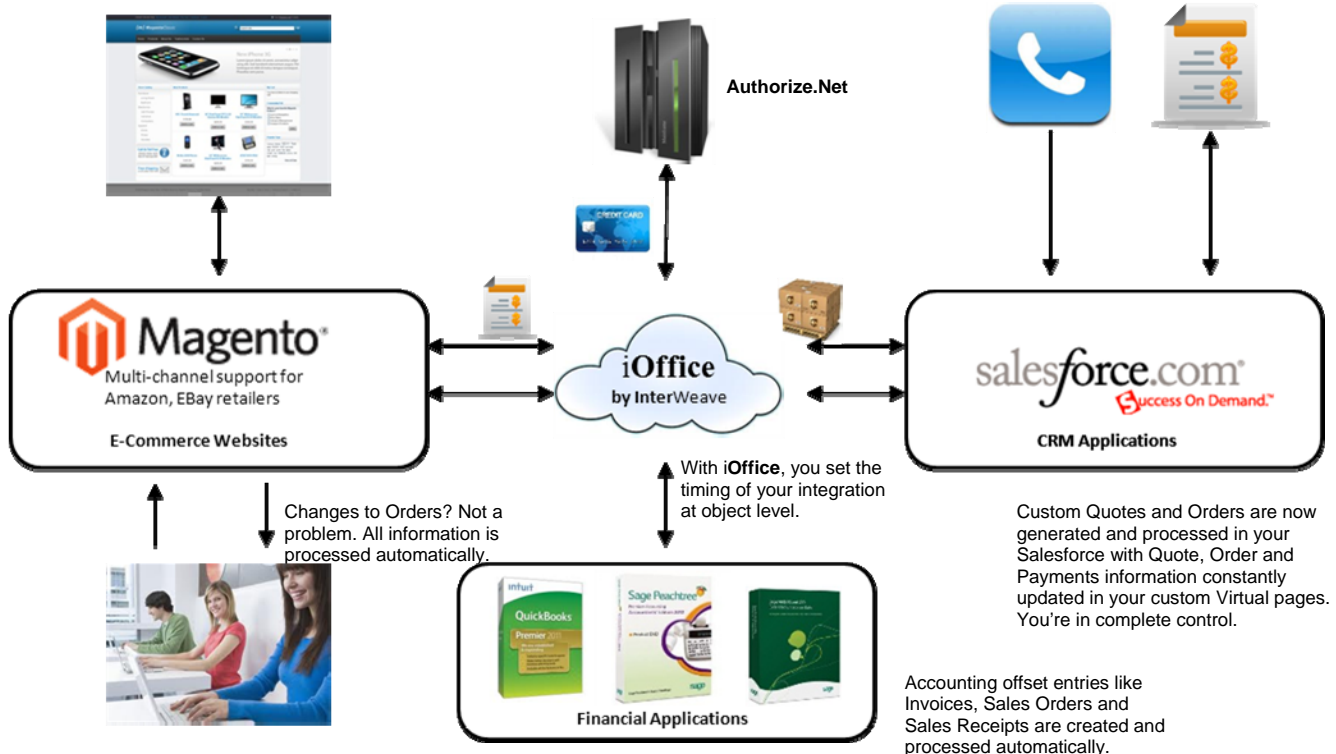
Authorize.Net

CREDIT CARD

Magento

Multi-channel support for Amazon, EBay retailers

E-Commerce Websites

iOffice
by InterWeave

salesforce.com
Success On Demand.

CRM Applications

Changes to Orders? Not a problem. All information is processed automatically.

With i**Office**, you set the timing of your integration at object level.

Custom Quotes and Orders are now generated and processed in your Salesforce with Quote, Order and Payments information constantly updated in your custom Virtual pages. You're in complete control.

intuit
QuickBooks
Premier 2011

Sage Peachtree

sage

Financial Applications

Accounting offset entries like Invoices, Sales Orders and Sales Receipts are created and processed automatically.